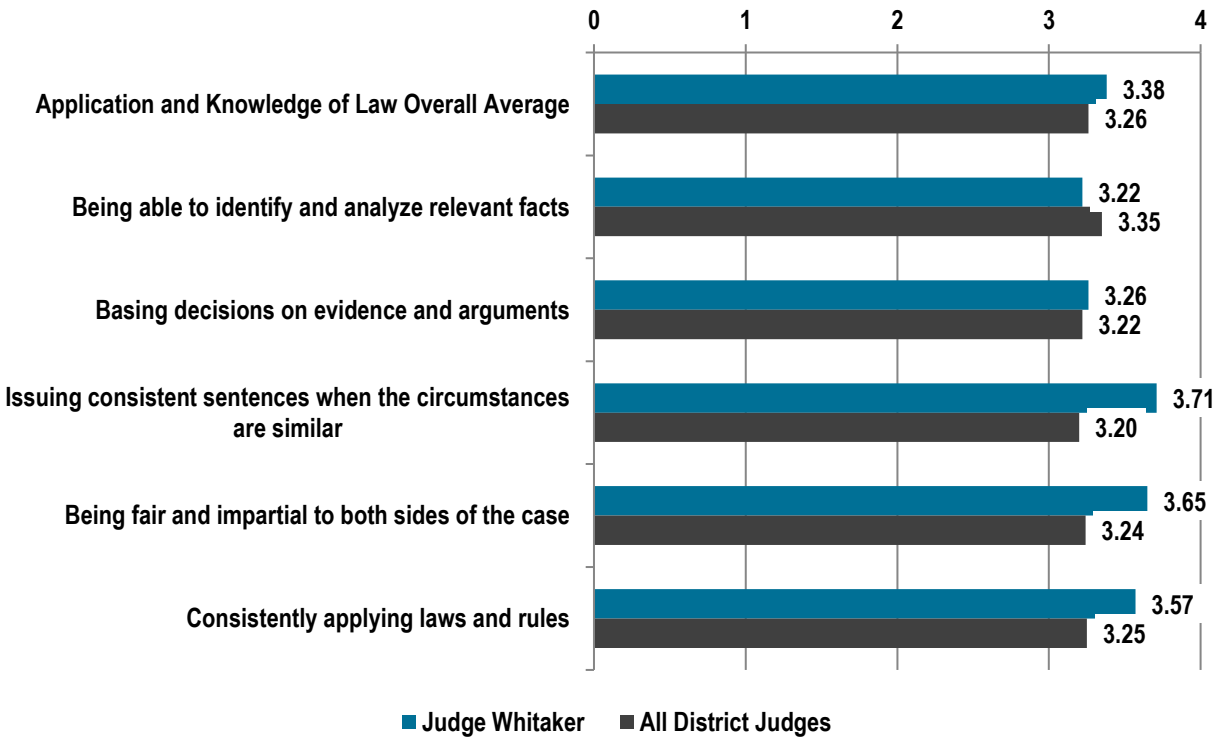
0 1 2 3 4

Application and Knowledge of Law Overall Average 3.38 3.26

Being able to identify and analyze relevant facts 3.22 3.35

Basing decisions on evidence and arguments 3.26 3.22

Issuing consistent sentences when the circumstances are similar 3.71 3.20

Being fair and impartial to both sides of the case 3.65 3.24

Consistently applying laws and rules 3.57 3.25

Judge Whitaker All District Judges